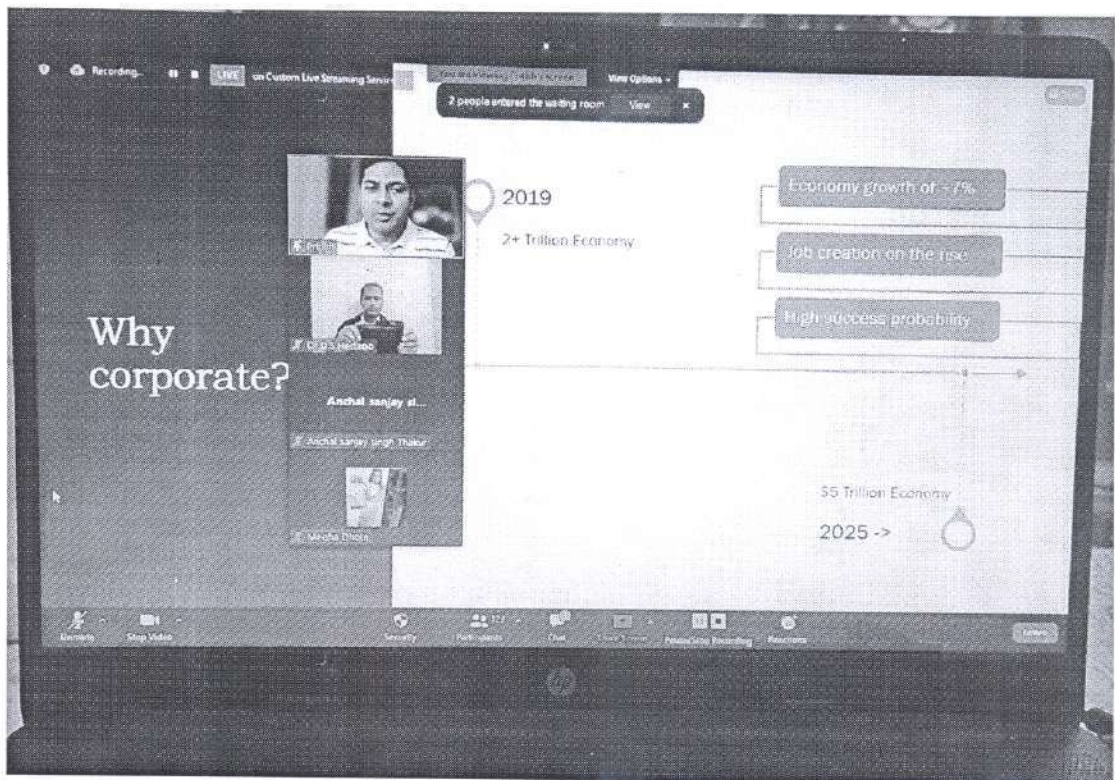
Recording... LIVE on Custom Live Streaming Servic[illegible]

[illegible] View Options

2 people entered the waiting room View

Why corporate?

Pr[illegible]

Dr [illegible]

Anchal sanjay si...

Anchal sanjay singh Thakur

Minolia Dhota

2019

2+ Trillion Economy

Economy growth of ~7%

Job creation on the rise

High success probability

5$ Trillion Economy

2025 ->

Unmute Stop Video Security Participants Chat Share Screen Pause/Stop Recording Reactions End